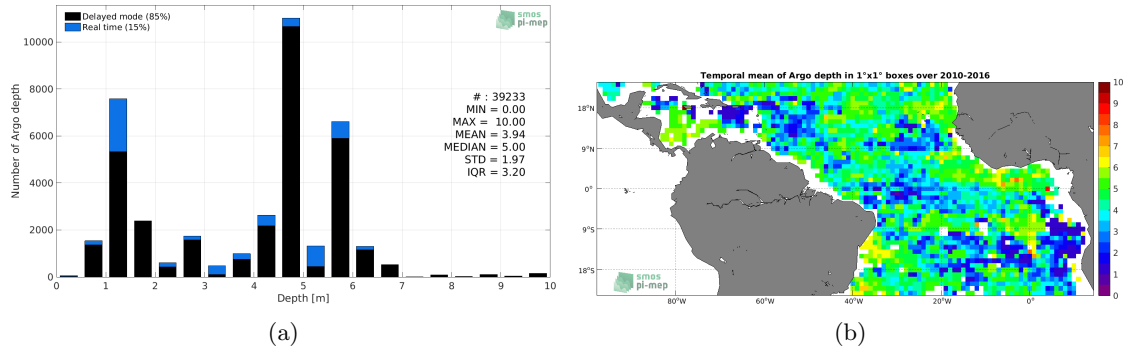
Delayed mode (85%)
Real time (15%)

smos pi-mep

10000
8000
6000
4000
2000
0

Number of Argo depth

# : 39233
MIN = 0.00
MAX = 10.00
MEAN = 3.94
MEDIAN = 5.00
STD = 1.97
IQR = 3.20

0 1 2 3 4 5 6 7 8 9 10
Depth [m]

(a)

Temporal mean of Argo depth in 1°x1° boxes over 2010-2016

18°N
9°N
0°
9°S
18°S

80°W 60°W 40°W 20°W 0°

smos pi-mep

10
9
8
7
6
5
4
3
2
1
0

(b)